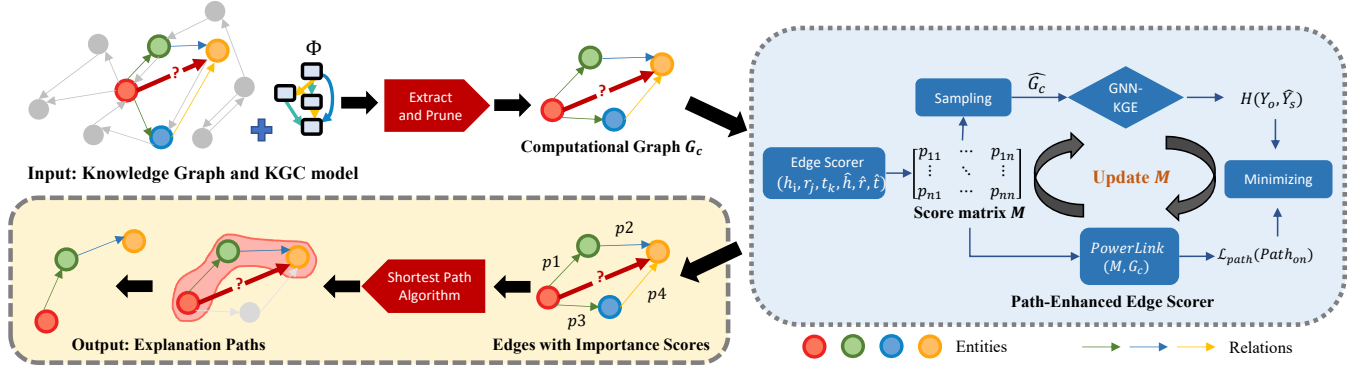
?

$\Phi$

Extract and Prune

?

Input: Knowledge Graph and KGC model

Computational Graph $G_c$

Sampling

$\widehat{G_c}$

GNN-KGE

$H(Y_o, \hat{Y}_s)$

Edge Scorer $(h_i, r_j, t_k, \hat{h}, \hat{r}, \hat{t})$

$\begin{bmatrix} p_{11} & \cdots & p_{1n} \\ \vdots & \ddots & \vdots \\ p_{n1} & \cdots & p_{nn} \end{bmatrix}$

Score matrix $M$

Update $M$

Minimizing

$PowerLink$ $(M, G_c)$

$\mathcal{L}_{path}(Path_{on})$

Path-Enhanced Edge Scorer

?

Shortest Path Algorithm

$p2$

$p1$

?

$p4$

$p3$

Output: Explanation Paths

Edges with Importance Scores

Entities

Relations